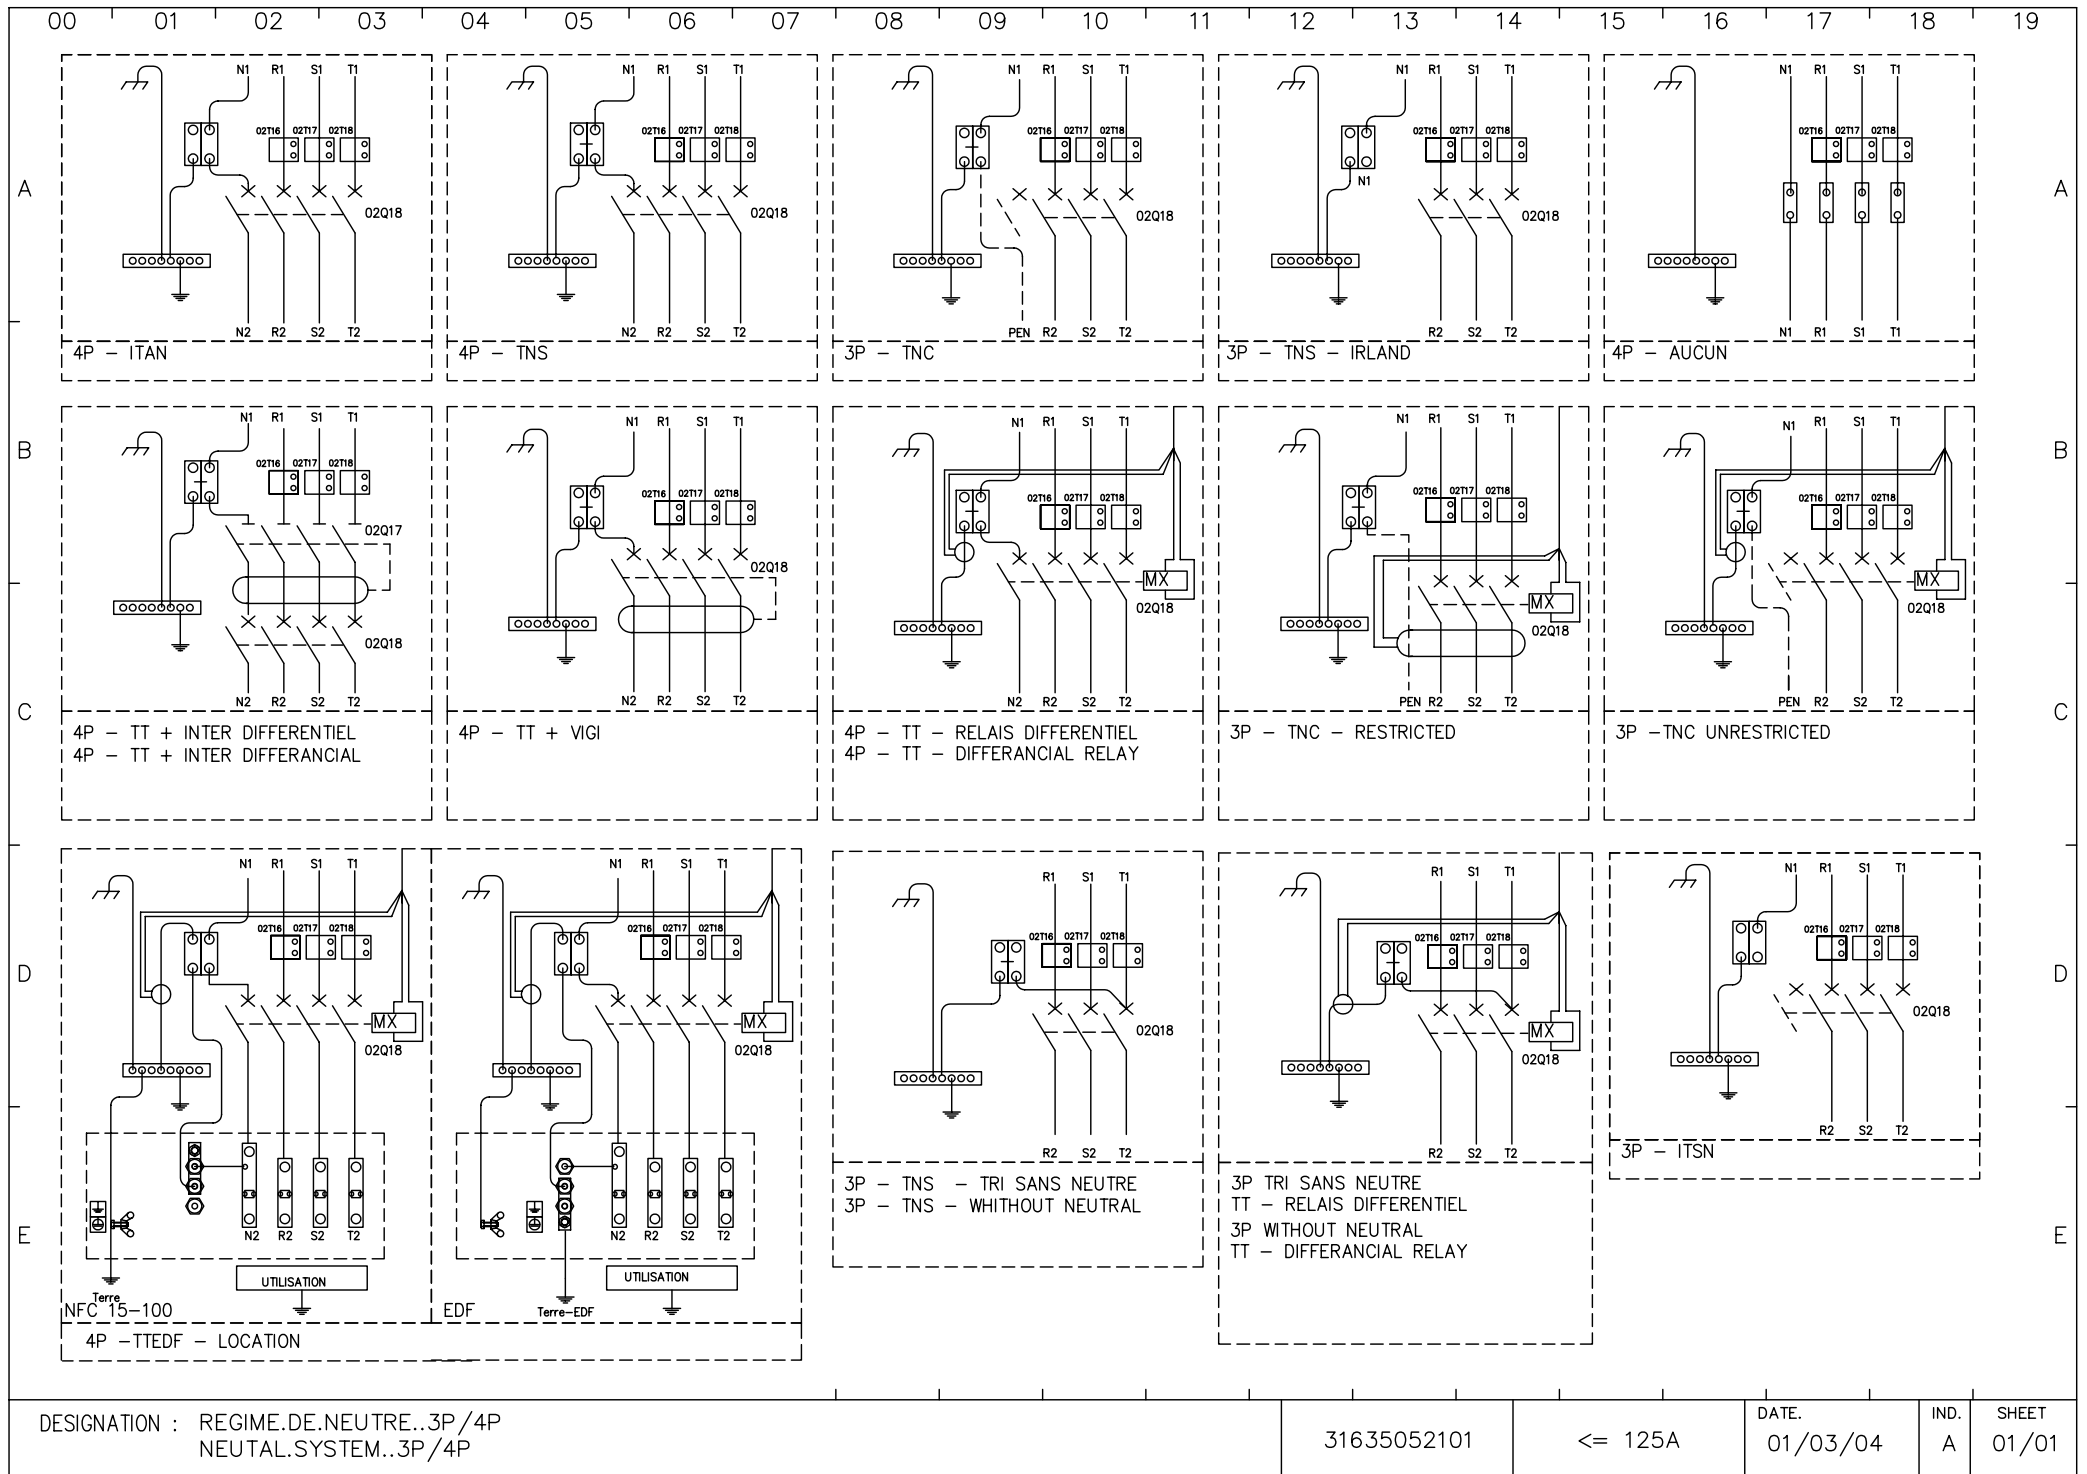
00 01 02 03 04 05 06 07 08 09 10 11 12 13 14 15 16 17 18 19

A

N1 R1 S1 T1
02T16 02T17 02T18
02Q18
N2 R2 S2 T2
4P – ITAN

N1 R1 S1 T1
02T16 02T17 02T18
02Q18
N2 R2 S2 T2
4P – TNS

N1 R1 S1 T1
02T16 02T17 02T18
02Q18
PEN R2 S2 T2
3P – TNC

N1 R1 S1 T1
02T16 02T17 02T18
N1
02Q18
R2 S2 T2
3P – TNS – IRLAND

N1 R1 S1 T1
02T16 02T17 02T18
N1 R1 S1 T1
4P – AUCUN

B

N1 R1 S1 T1
02T16 02T17 02T18
02Q17
02Q18
N2 R2 S2 T2
4P – TT + INTER DIFFERENTIEL
4P – TT + INTER DIFFERANCIAL

N1 R1 S1 T1
02T16 02T17 02T18
02Q18
N2 R2 S2 T2
4P – TT + VIGI

N1 R1 S1 T1
02T16 02T17 02T18
MX
02Q18
N2 R2 S2 T2
4P – TT – RELAIS DIFFERENTIEL
4P – TT – DIFFERANCIAL RELAY

N1 R1 S1 T1
02T16 02T17 02T18
MX
02Q18
PEN R2 S2 T2
3P – TNC – RESTRICTED

N1 R1 S1 T1
02T16 02T17 02T18
MX
02Q18
PEN R2 S2 T2
3P –TNC UNRESTRICTED

C

D

N1 R1 S1 T1
02T16 02T17 02T18
MX
02Q18
N2 R2 S2 T2
UTILISATION
Terre
NFC 15–100

N1 R1 S1 T1
02T16 02T17 02T18
MX
02Q18
N2 R2 S2 T2
UTILISATION
EDF
Terre–EDF
4P –TTEDF – LOCATION

R1 S1 T1
02T16 02T17 02T18
02Q18
R2 S2 T2
3P – TNS – TRI SANS NEUTRE
3P – TNS – WHITHOUT NEUTRAL

R1 S1 T1
02T16 02T17 02T18
MX
02Q18
R2 S2 T2
3P TRI SANS NEUTRE
TT – RELAIS DIFFERENTIEL
3P WITHOUT NEUTRAL
TT – DIFFERANCIAL RELAY

N1 R1 S1 T1
02T16 02T17 02T18
02Q18
R2 S2 T2
3P – ITSN

E

DESIGNATION : REGIME.DE.NEUTRE..3P/4P
NEUTAL.SYSTEM..3P/4P

| 31635052101 | <= 125A | DATE. 01/03/04 | IND. A | SHEET 01/01 |